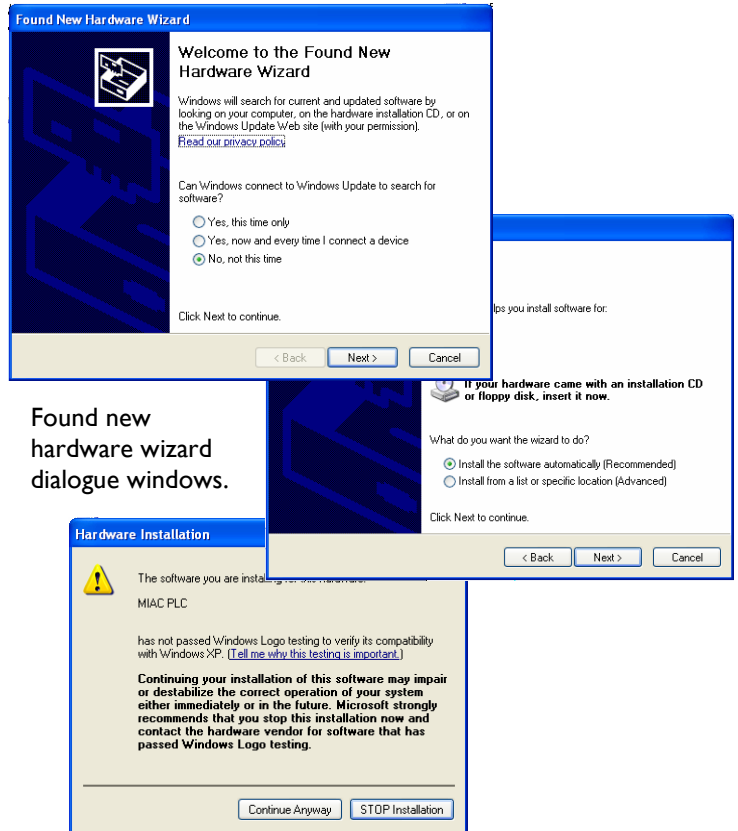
Found New Hardware Wizard

Welcome to the Found New Hardware Wizard

Windows will search for current and updated software by looking on your computer, on the hardware installation CD, or on the Windows Update Web site (with your permission).
Read our privacy policy

Can Windows connect to Windows Update to search for software?

Yes, this time only
Yes, now and every time I connect a device
No, not this time

Click Next to continue.

< Back
Next >
Cancel

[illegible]lps you install software for:

If your hardware came with an installation CD or floppy disk, insert it now.

What do you want the wizard to do?

Install the software automatically (Recommended)
Install from a list or specific location (Advanced)

Click Next to continue.

< Back
Next >
Cancel

Found new hardware wizard dialogue windows.

Hardware Installation

The software you are installing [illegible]

MIAC PLC

has not passed Windows Logo testing to verify its compatibility with Windows XP. (Tell me why this testing is important.)

Continuing your installation of this software may impair or destabilize the correct operation of your system either immediately or in the future. Microsoft strongly recommends that you stop this installation now and contact the hardware vendor for software that has passed Windows Logo testing.

Continue Anyway
STOP Installation